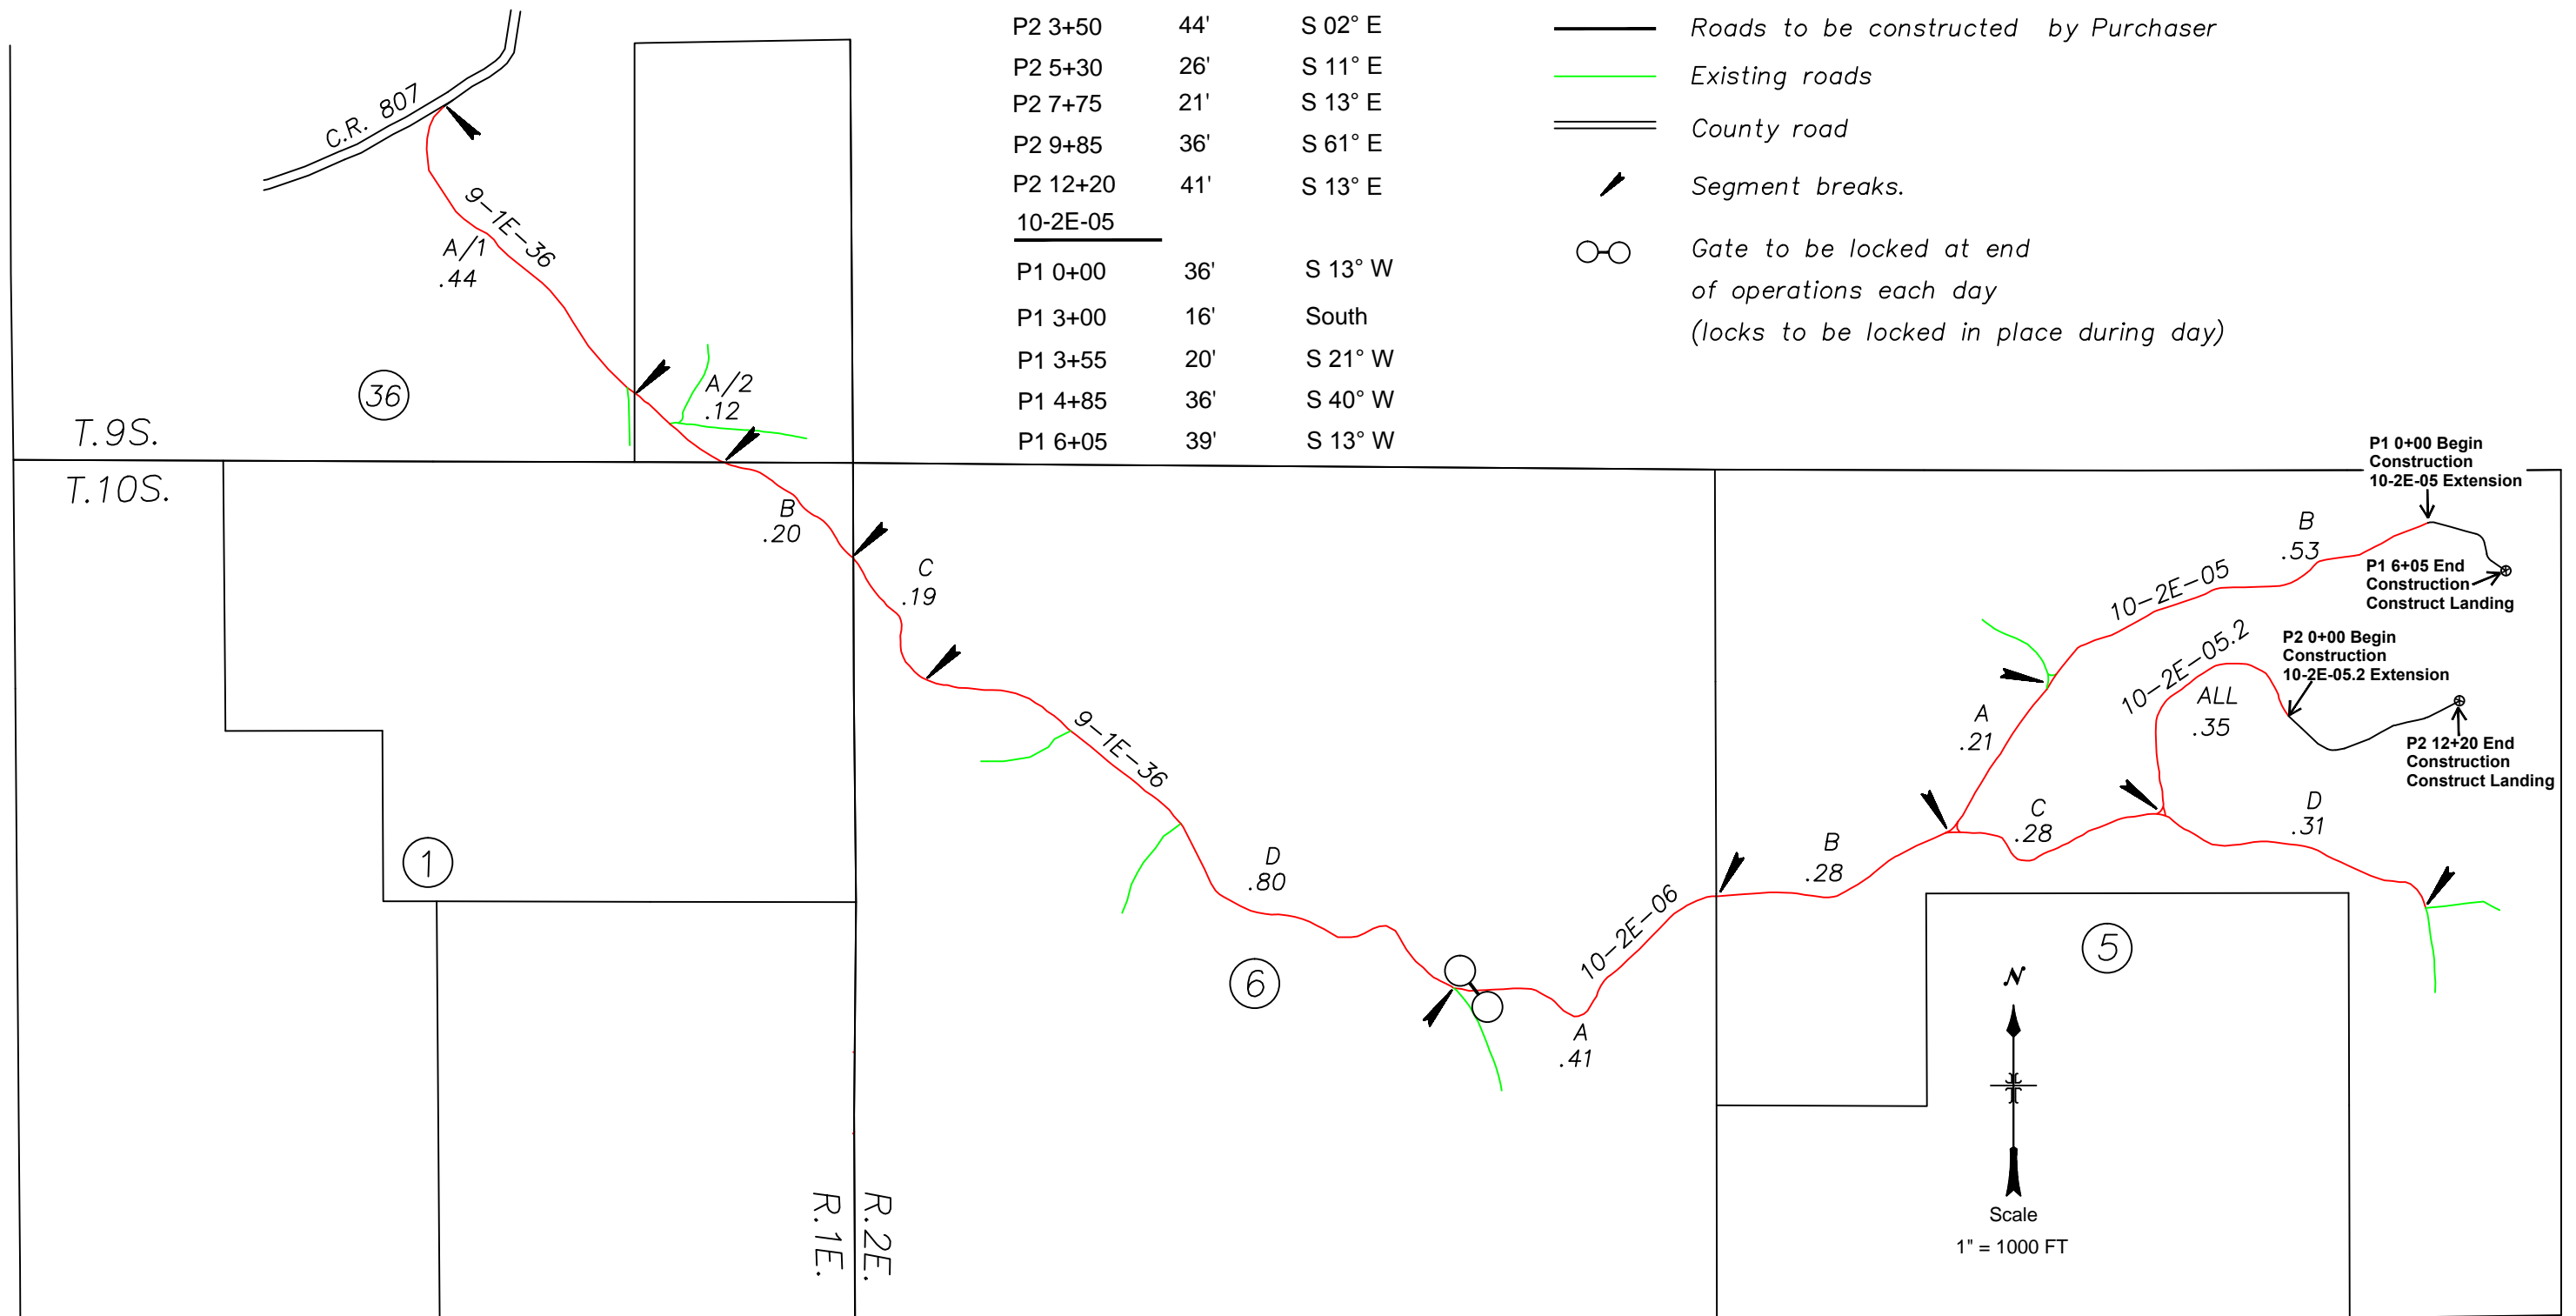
| | | |
|---|---|---|
| P2 3+50 | 44' | S 02° E |
| P2 5+30 | 26' | S 11° E |
| P2 7+75 | 21' | S 13° E |
| P2 9+85 | 36' | S 61° E |
| P2 12+20 | 41' | S 13° E |

10-2E-05

| | | |
|---|---|---|
| P1 0+00 | 36' | S 13° W |
| P1 3+00 | 16' | South |
| P1 3+55 | 20' | S 21° W |
| P1 4+85 | 36' | S 40° W |
| P1 6+05 | 39' | S 13° W |

Roads to be constructed by Purchaser
Existing roads
County road
Segment breaks.
Gate to be locked at end of operations each day (locks to be locked in place during day)

C.R. 807
9-1E-36
A/1
.44
36
A/2
.12
T.9S.
T.10S.
B
.20
C
.19
9-1E-36
D
.80
1
6
A
.41
10-2E-06
B
.28
A
.21
C
.28
D
.31
10-2E-05
B
.53
10-2E-05.2
ALL
.35
5

P1 0+00 Begin Construction 10-2E-05 Extension
P1 6+05 End Construction Construct Landing
P2 0+00 Begin Construction 10-2E-05.2 Extension
P2 12+20 End Construction Construct Landing

N
Scale
1" = 1000 FT

R.1E.
R.2E.